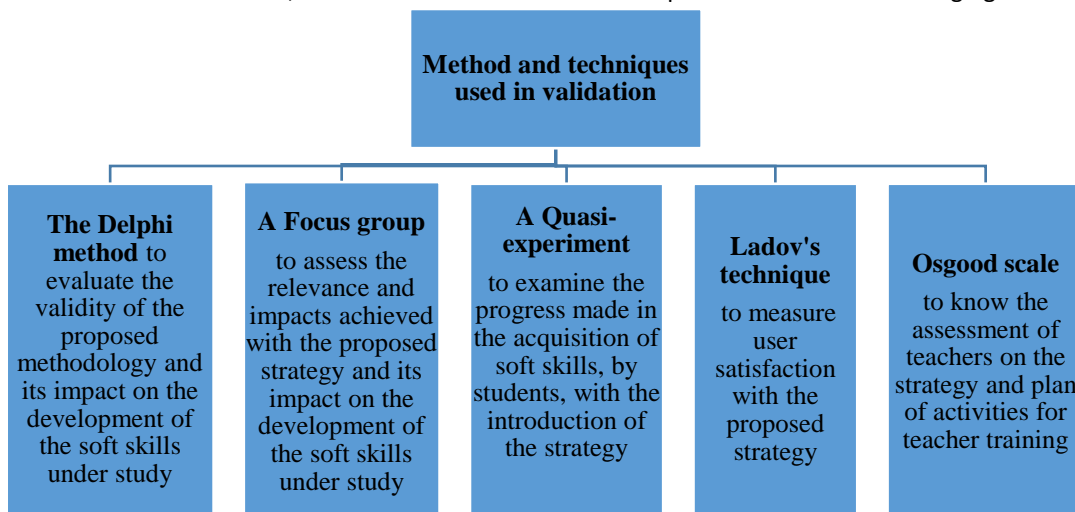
Method and techniques used in validation

**The Delphi method** to evaluate the validity of the proposed methodology and its impact on the development of the soft skills under study

**A Focus group** to assess the relevance and impacts achieved with the proposed strategy and its impact on the development of the soft skills under study

**A Quasi-experiment** to examine the progress made in the acquisition of soft skills, by students, with the introduction of the strategy

**Ladov's technique** to measure user satisfaction with the proposed strategy

**Osgood scale** to know the assessment of teachers on the strategy and plan of activities for teacher training